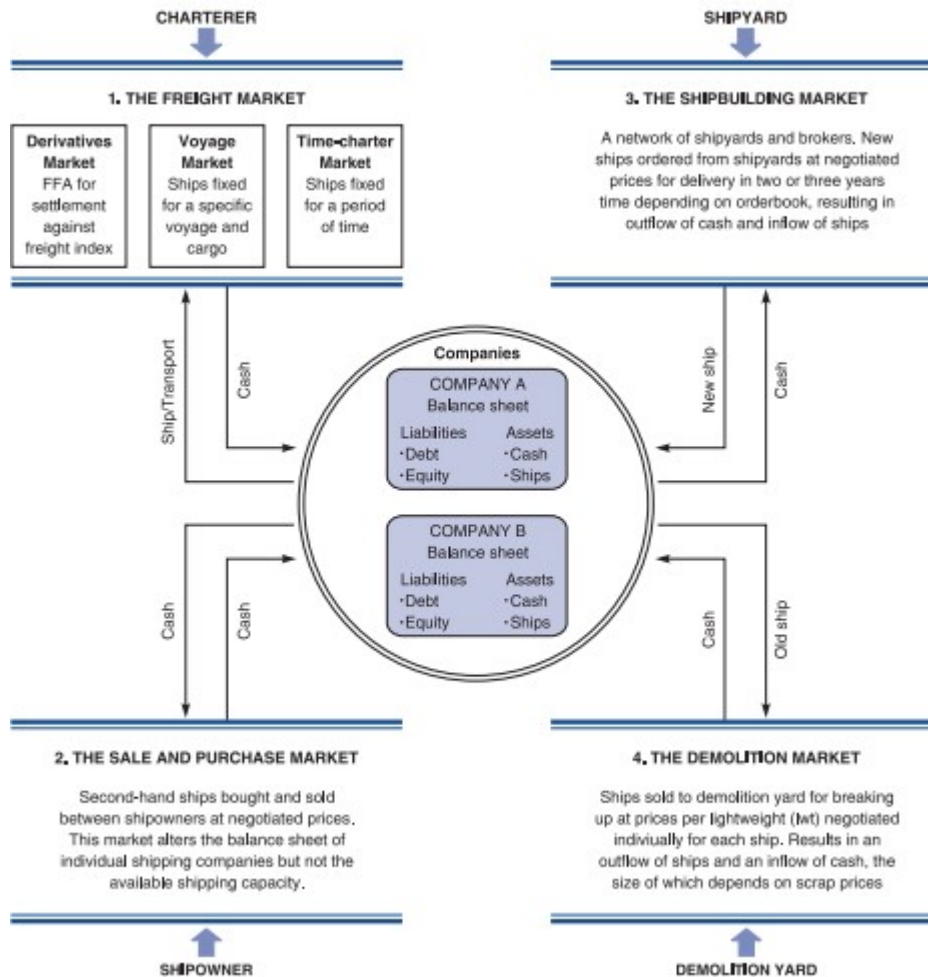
CHARTERER

SHIPYARD

1. THE FREIGHT MARKET

| Derivatives Market | Voyage Market | Time-charter Market |
|---|---|---|
| FFA for settlement against freight index | Ships fixed for a specific voyage and cargo | Ships fixed for a period of time |

3. THE SHIPBUILDING MARKET

A network of shipyards and brokers. New ships ordered from shipyards at negotiated prices for delivery in two or three years time depending on orderbook, resulting in outflow of cash and inflow of ships

Ship/Transport

Cash

Companies

COMPANY A
Balance sheet
Liabilities
·Debt
·Equity
Assets
·Cash
·Ships

COMPANY B
Balance sheet
Liabilities
·Debt
·Equity
Assets
·Cash
·Ships

New ship

Cash

Cash

Cash

Cash

Old ship

2. THE SALE AND PURCHASE MARKET

Second-hand ships bought and sold between shipowners at negotiated prices. This market alters the balance sheet of individual shipping companies but not the available shipping capacity.

4. THE DEMOLITION MARKET

Ships sold to demolition yard for breaking up at prices per lightweight (lwt) negotiated indiviually for each ship. Results in an outflow of ships and an inflow of cash, the size of which depends on scrap prices

SHIPOWNER

DEMOLITION YARD